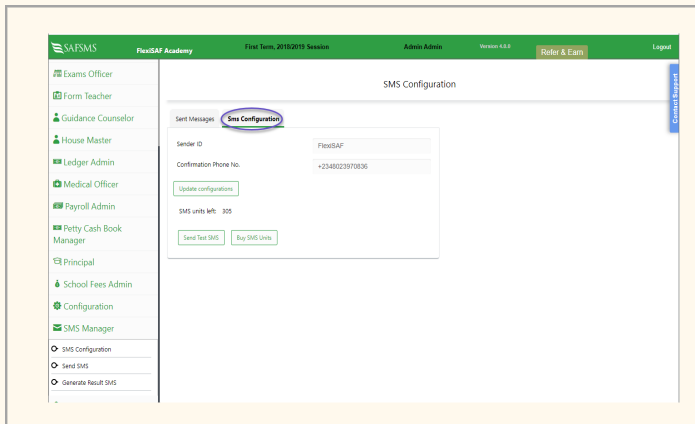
SAFSMS FlexiSAF Academy First Term, 2018/2019 Session Admin Admin Version 4.0.0 Refer & Earn Logout

Exams Officer
Form Teacher
Guidance Counselor
House Master
Ledger Admin
Medical Officer
Payroll Admin
Petty Cash Book Manager
Principal
School Fees Admin
Configuration
SMS Manager
SMS Configuration
Send SMS
Generate Result SMS

SMS Configuration

Contact Support

Sent Messages Sms Configuration

Sender ID FlexiSAF
Confirmation Phone No. +2348023970836

Update configurations

SMS units left: 305

Send Test SMS Buy SMS Units